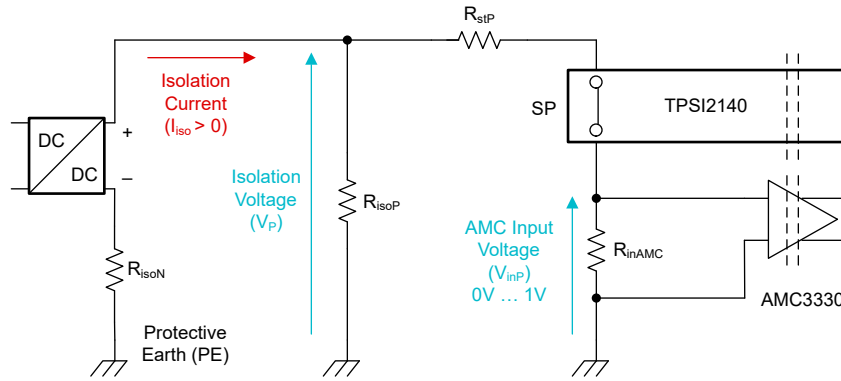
$R_{stP}$

Isolation Current ($I_{iso} > 0$)

DC

DC

+

–

Isolation Voltage ($V_P$)

$R_{isoP}$

SP

TPSI2140

AMC Input Voltage ($V_{inP}$) 0V … 1V

$R_{inAMC}$

$R_{isoN}$

Protective Earth (PE)

AMC3330